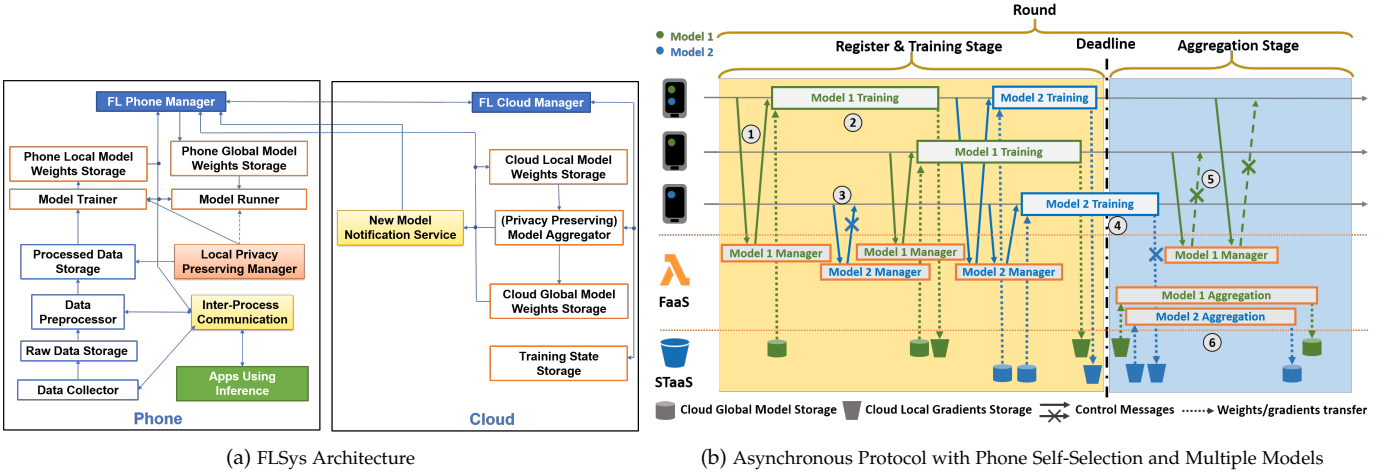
FL Phone Manager

Phone Local Model Weights Storage

Phone Global Model Weights Storage

Model Trainer

Model Runner

Processed Data Storage

Local Privacy Preserving Manager

Data Preprocessor

Inter-Process Communication

Raw Data Storage

Data Collector

Apps Using Inference

Phone

FL Cloud Manager

Cloud Local Model Weights Storage

New Model Notification Service

(Privacy Preserving) Model Aggregator

Cloud Global Model Weights Storage

Training State Storage

Cloud

(a) FLSys Architecture

Round

Model 1

Model 2

Register & Training Stage

Deadline

Aggregation Stage

Model 1 Training

Model 2 Training

1

2

Model 1 Training

3

Model 2 Training

4

5

Model 1 Manager

Model 1 Manager

Model 2 Manager

Model 2 Manager

Model 1 Manager

FaaS

Model 1 Aggregation

Model 2 Aggregation

6

STaaS

Cloud Global Model Storage

Cloud Local Gradients Storage

Control Messages

Weights/gradients transfer

(b) Asynchronous Protocol with Phone Self-Selection and Multiple Models